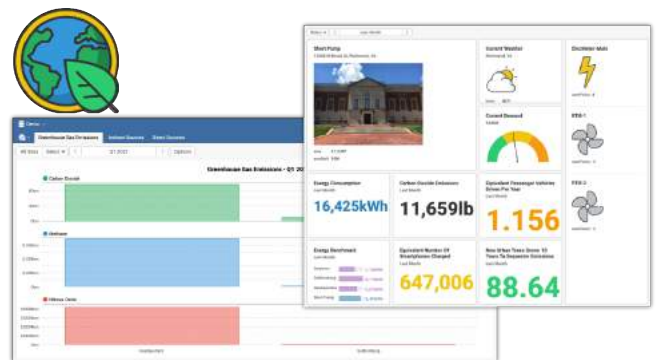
Greenhouse Gas Emissions

Greenhouse Gas Emissions - Q1 20

Carbon Dioxide

Methane

Nitrous Oxide

Short Pump

Current Weather

Richmond, VA

Current Demand

Oscillator Main

Energy Consumption

Last Month

16,425kWh

Carbon Dioxide Emissions

Last Month

11,659lb

Equivalent Passenger Vehicles Driven Per Year

Last Month

1.156

Energy Benchmark

Last Month

Equivalent Number Of Smartphones Charged

Last Month

647,006

Number Of Urban Trees Grown 10 Years To Sequester Emissions

Last Month

88.64